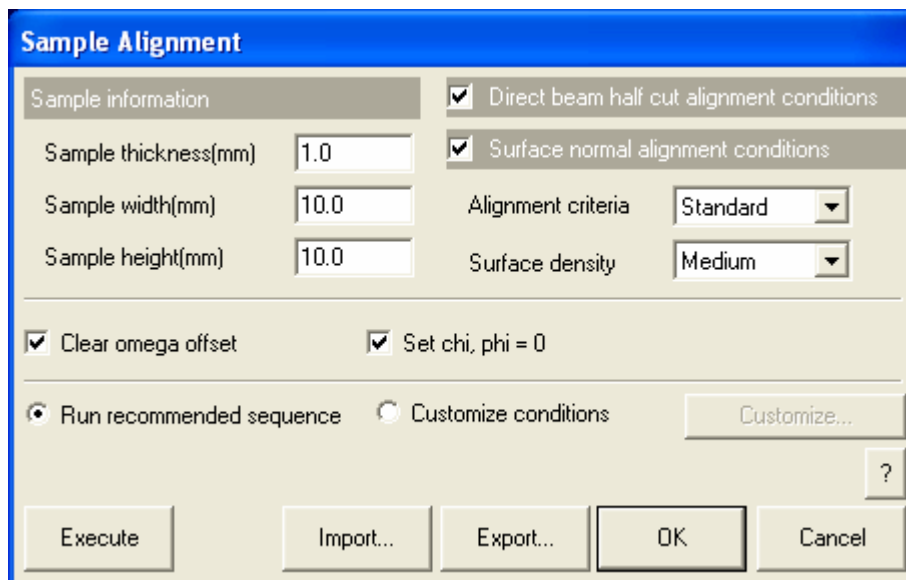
Sample Alignment

Sample information

Sample thickness(mm) 1.0

Sample width(mm) 10.0

Sample height(mm) 10.0

Direct beam half cut alignment conditions

Surface normal alignment conditions

Alignment criteria Standard

Surface density Medium

Clear omega offset

Set chi, phi = 0

Run recommended sequence

Customize conditions

Customize...

?

Execute

Import...

Export...

OK

Cancel